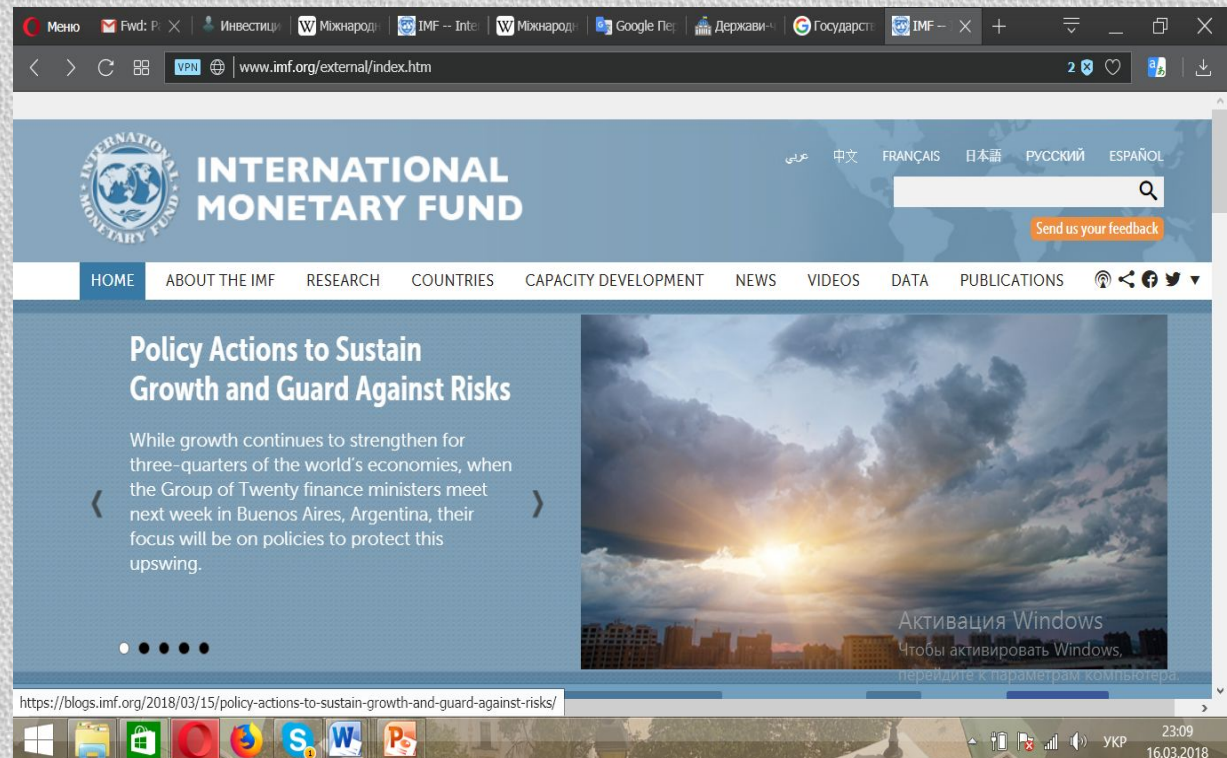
Меню | Fwd: Р | Инвестици | Міжнародн | IMF -- Inte | Міжнародн | Google Пер | Держави-ч | Государств | IMF --

VPN www.imf.org/external/index.htm

2

INTERNATIONAL MONETARY FUND

عربي 中文 FRANÇAIS 日本語 РУССКИЙ ESPAÑOL

Send us your feedback

HOME ABOUT THE IMF RESEARCH COUNTRIES CAPACITY DEVELOPMENT NEWS VIDEOS DATA PUBLICATIONS

Policy Actions to Sustain Growth and Guard Against Risks

While growth continues to strengthen for three-quarters of the world's economies, when the Group of Twenty finance ministers meet next week in Buenos Aires, Argentina, their focus will be on policies to protect this upswing.

Активация Windows
Чтобы активировать Windows, перейдите к параметрам компьютера.

https://blogs.imf.org/2018/03/15/policy-actions-to-sustain-growth-and-guard-against-risks/

УКР 23:09 16.03.2018